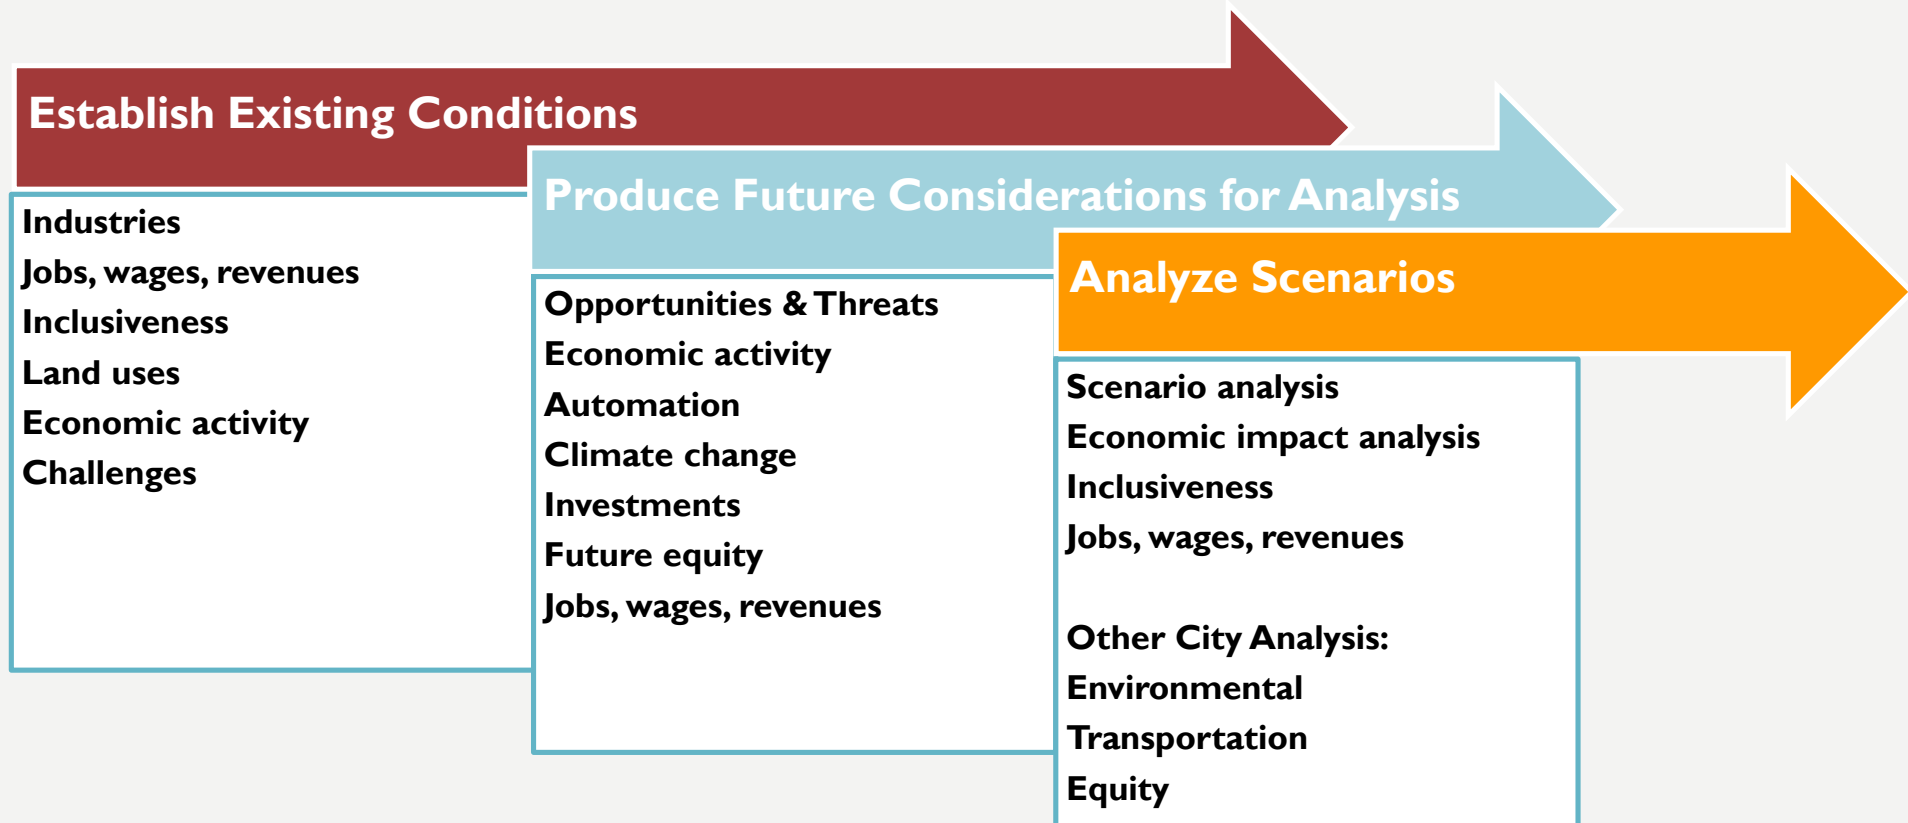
Establish Existing Conditions

Industries
Jobs, wages, revenues
Inclusiveness
Land uses
Economic activity
Challenges

Produce Future Considerations for Analysis

Opportunities & Threats
Economic activity
Automation
Climate change
Investments
Future equity
Jobs, wages, revenues

Analyze Scenarios

Scenario analysis
Economic impact analysis
Inclusiveness
Jobs, wages, revenues

Other City Analysis:
Environmental
Transportation
Equity